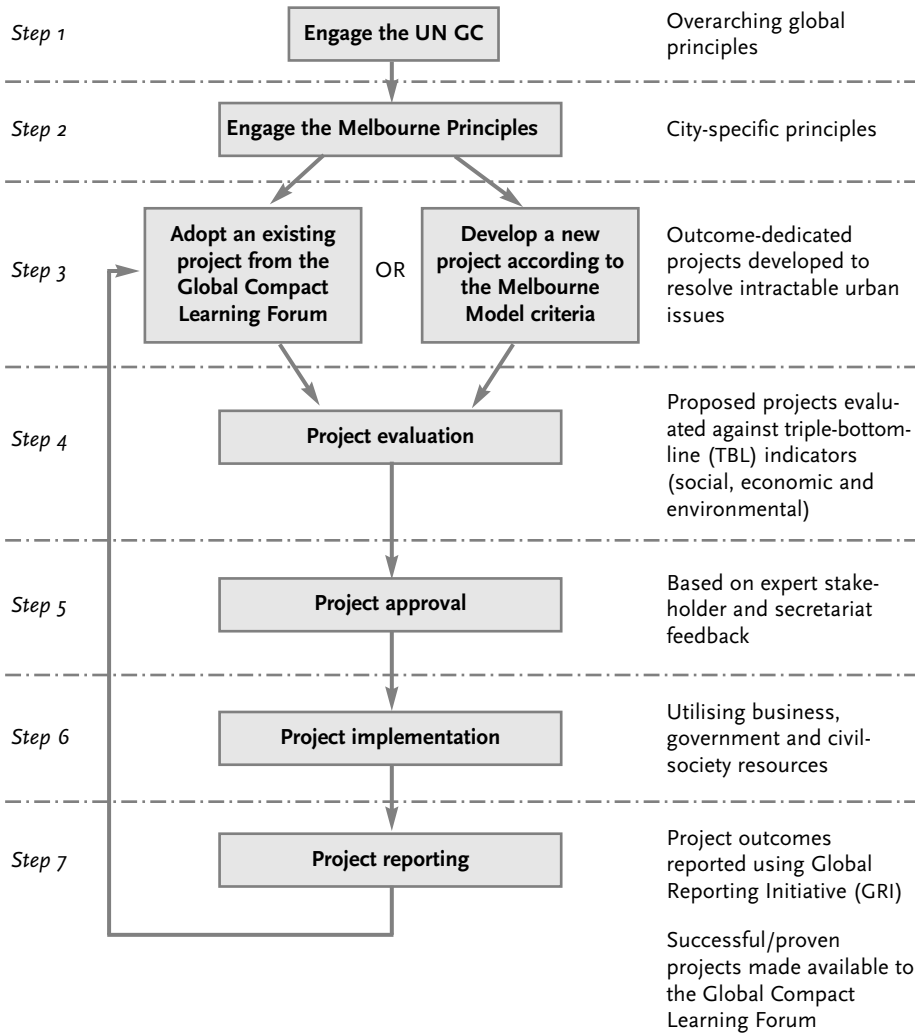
Step 1

Engage the UN GC

Overarching global principles

Step 2

Engage the Melbourne Principles

City-specific principles

Step 3

Adopt an existing project from the Global Compact Learning Forum

OR

Develop a new project according to the Melbourne Model criteria

Outcome-dedicated projects developed to resolve intractable urban issues

Step 4

Project evaluation

Proposed projects evaluated against triple-bottom-line (TBL) indicators (social, economic and environmental)

Step 5

Project approval

Based on expert stakeholder and secretariat feedback

Step 6

Project implementation

Utilising business, government and civil-society resources

Step 7

Project reporting

Project outcomes reported using Global Reporting Initiative (GRI)

Successful/proven projects made available to the Global Compact Learning Forum